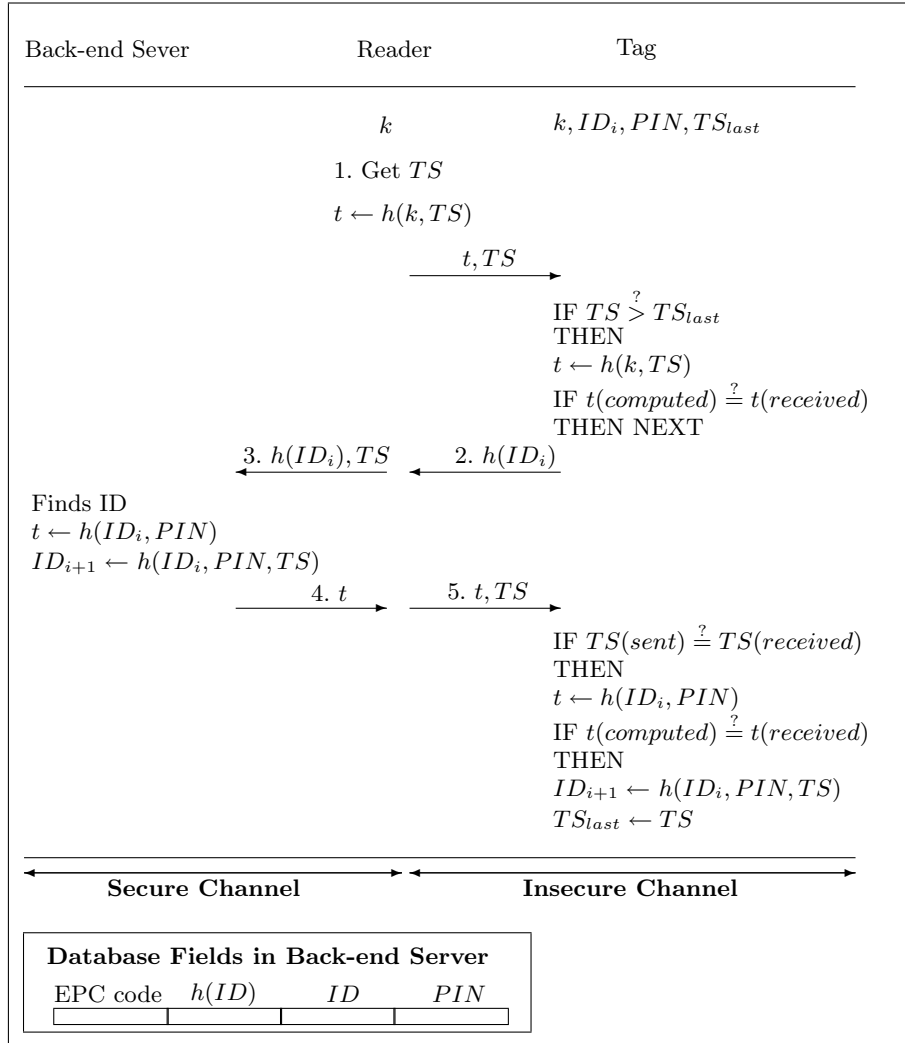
Back-end Sever

Reader

Tag

$k$

$k, ID_i, PIN, TS_{last}$

1. Get $TS$

$t \leftarrow h(k, TS)$

$t, TS$

IF $TS \overset{?}{>} TS_{last}$
THEN
$t \leftarrow h(k, TS)$
IF $t(computed) \overset{?}{=} t(received)$
THEN NEXT

3. $h(ID_i), TS$

2. $h(ID_i)$

Finds ID
$t \leftarrow h(ID_i, PIN)$
$ID_{i+1} \leftarrow h(ID_i, PIN, TS)$

4. $t$

5. $t, TS$

IF $TS(sent) \overset{?}{=} TS(received)$
THEN
$t \leftarrow h(ID_i, PIN)$
IF $t(computed) \overset{?}{=} t(received)$
THEN
$ID_{i+1} \leftarrow h(ID_i, PIN, TS)$
$TS_{last} \leftarrow TS$

Secure Channel

Insecure Channel

Database Fields in Back-end Server

EPC code $h(ID)$ $ID$ $PIN$